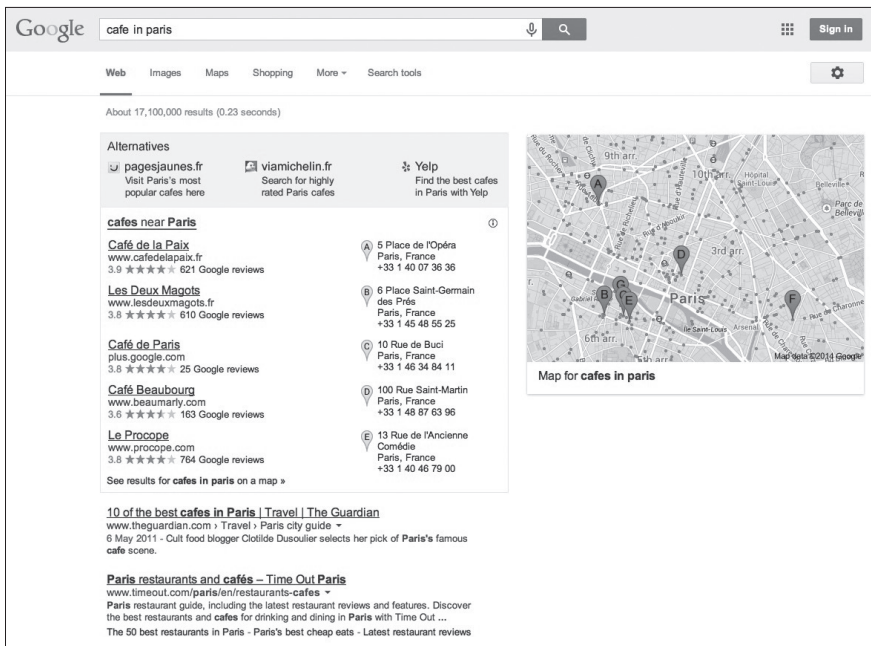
Google cafe in paris

Sign in

Web Images Maps Shopping More ▾ Search tools

About 17,100,000 results (0.23 seconds)

Alternatives

pagesjaunes.fr
Visit Paris's most popular cafes here

viamichelin.fr
Search for highly rated Paris cafes

Yelp
Find the best cafes in Paris with Yelp

cafes near Paris

Café de la Paix
www.cafedelapaix.fr
3.9 ★★★★★ 621 Google reviews

A 5 Place de l'Opéra
Paris, France
+33 1 40 07 36 36

Les Deux Magots
www.lesdeuxmagots.fr
3.8 ★★★★★ 610 Google reviews

B 6 Place Saint-Germain des Prés
Paris, France
+33 1 45 48 55 25

Café de Paris
plus.google.com
3.8 ★★★★★ 25 Google reviews

C 10 Rue de Buci
Paris, France
+33 1 46 34 84 11

Café Beaubourg
www.beaumarly.com
3.6 ★★★★★ 163 Google reviews

D 100 Rue Saint-Martin
Paris, France
+33 1 48 87 63 96

Le Procope
www.procope.com
3.8 ★★★★★ 764 Google reviews

E 13 Rue de l'Ancienne Comédie
Paris, France
+33 1 40 46 79 00

See results for cafes in paris on a map »

9th arr. 10th arr. Hôpital Saint-Louis Belleville Parc de Belleville 3rd arr Paris Île Saint-Louis Arsenal 6th arr. A B C D E F Map data ©2014 Google

Map for cafes in paris

10 of the best cafes in Paris | Travel | The Guardian
www.theguardian.com › Travel › Paris city guide ▾
6 May 2011 - Cult food blogger Clotilde Dusoulier selects her pick of Paris's famous cafe scene.

Paris restaurants and cafés – Time Out Paris
www.timeout.com/paris/en/restaurants-cafes ▾
Paris restaurant guide, including the latest restaurant reviews and features. Discover the best restaurants and cafes for drinking and dining in Paris with Time Out ...
The 50 best restaurants in Paris - Paris's best cheap eats - Latest restaurant reviews